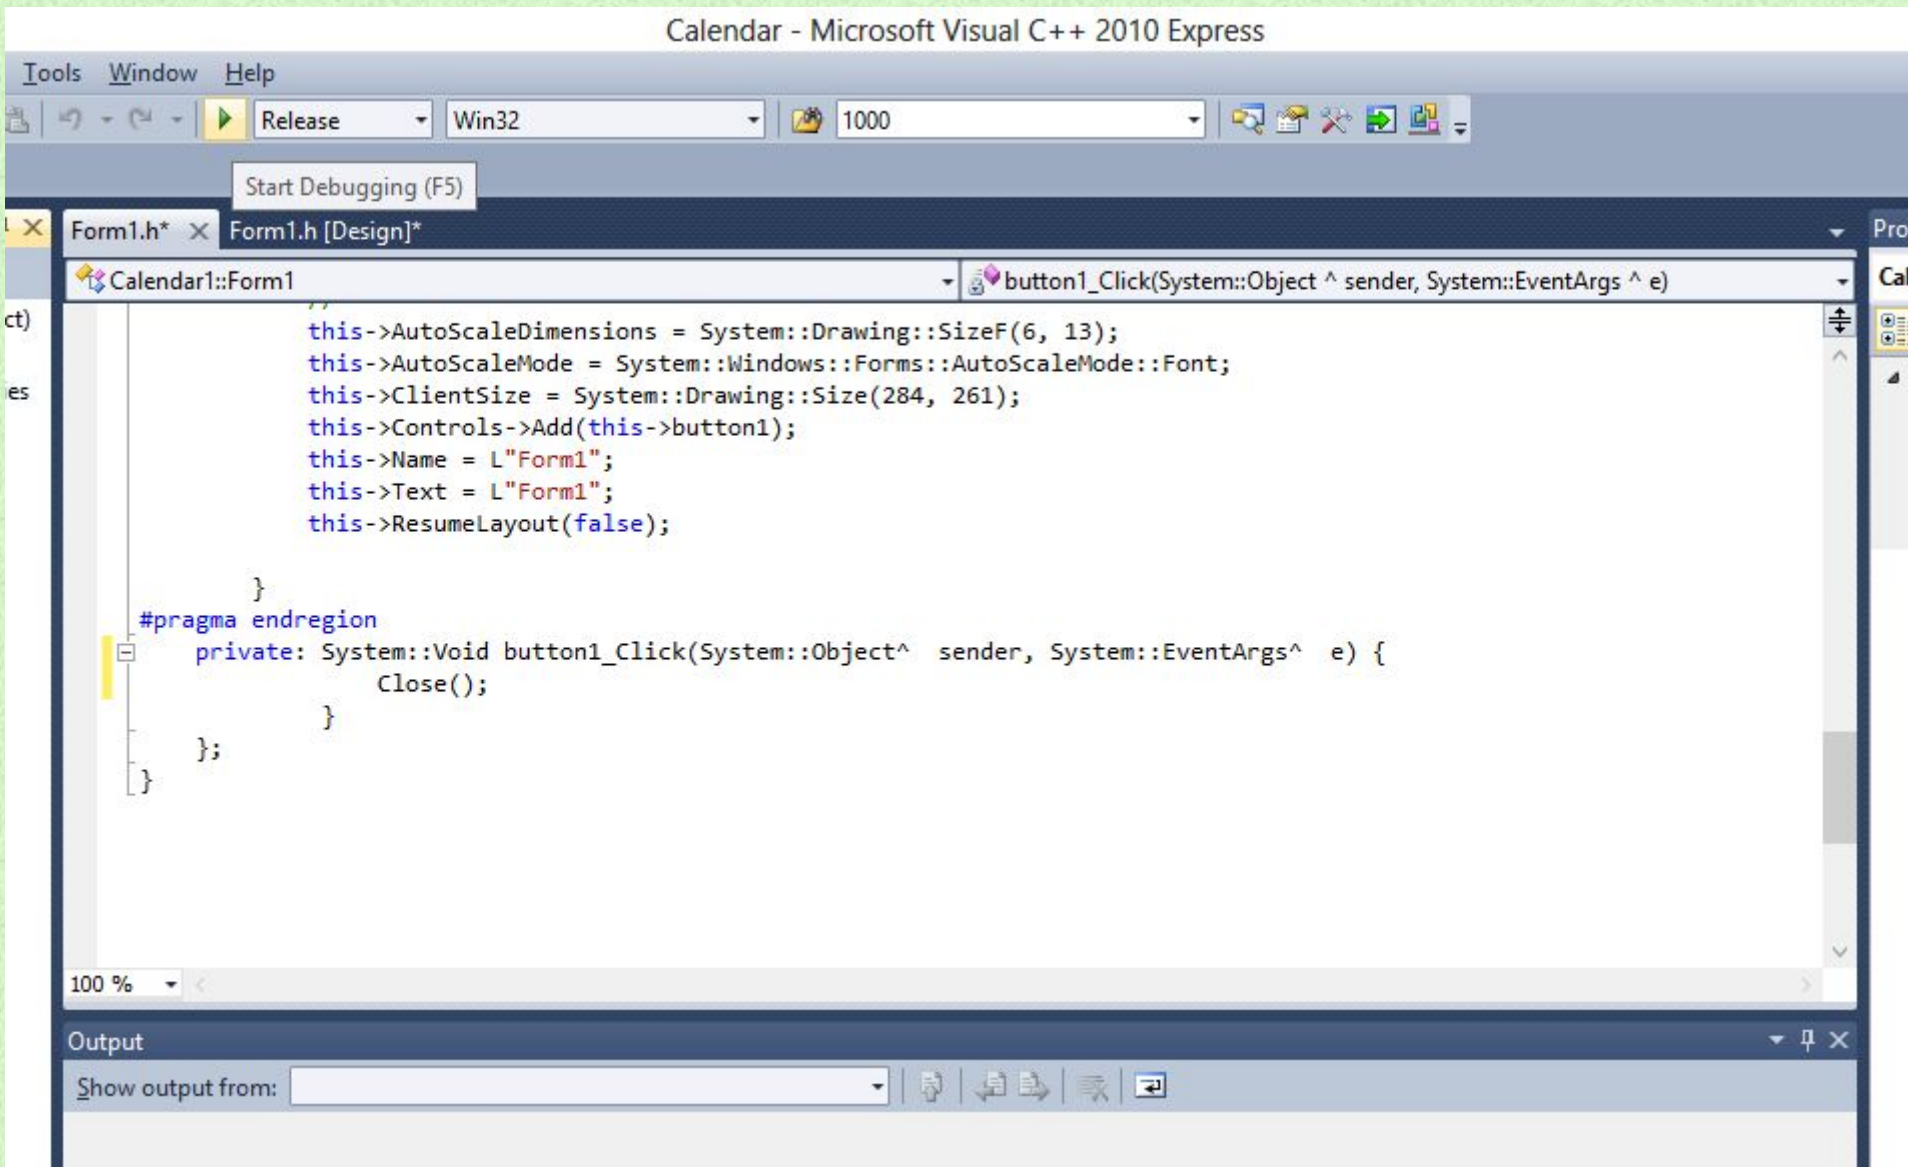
Calendar - Microsoft Visual C++ 2010 Express

Tools Window Help

Release Win32 1000

Start Debugging (F5)

Form1.h* Form1.h [Design]* Pro

Calendar1::Form1 button1_Click(System::Object ^ sender, System::EventArgs ^ e) Cal

ct)

es

this->AutoScaleDimensions = System::Drawing::SizeF(6, 13);
this->AutoScaleMode = System::Windows::Forms::AutoScaleMode::Font;
this->ClientSize = System::Drawing::Size(284, 261);
this->Controls->Add(this->button1);
this->Name = L"Form1";
this->Text = L"Form1";
this->ResumeLayout(false);

}
#pragma endregion
private: System::Void button1_Click(System::Object^ sender, System::EventArgs^ e) {
Close();
}
};
}

100 %

Output

Show output from: